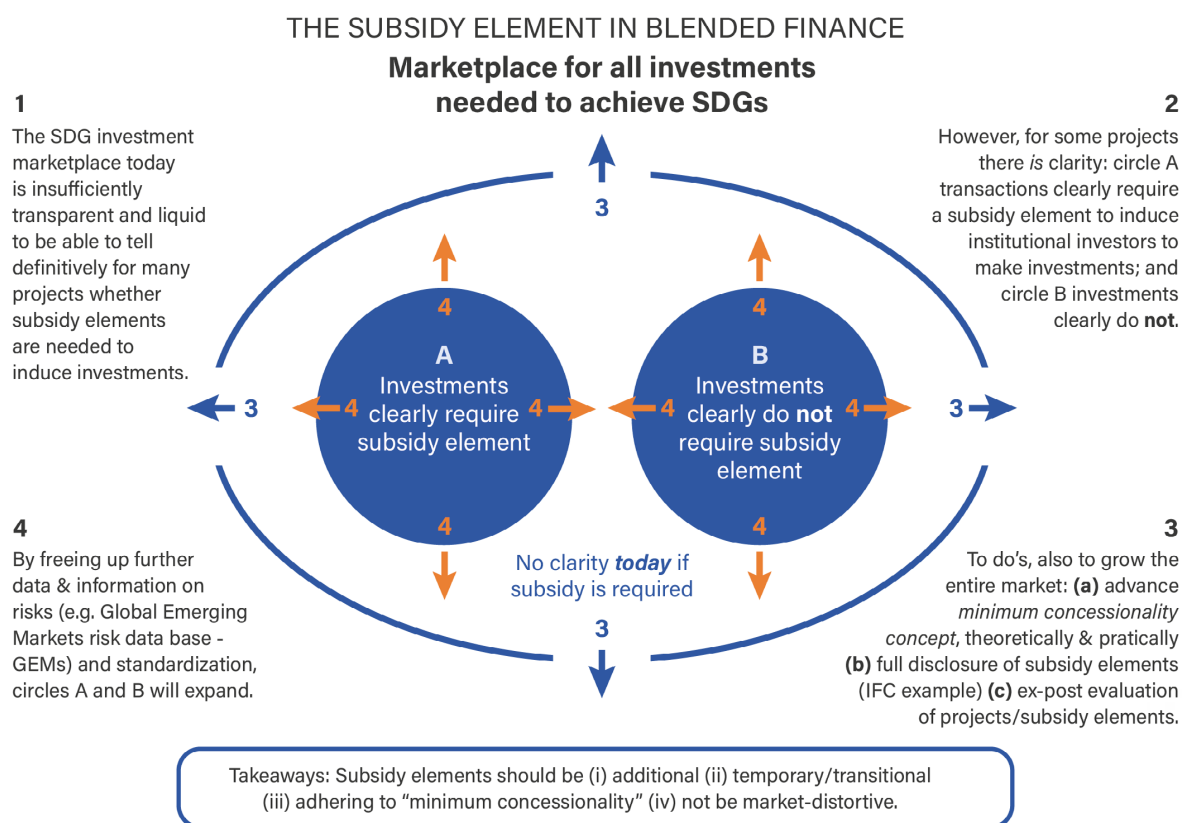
THE SUBSIDY ELEMENT IN BLENDED FINANCE

**Marketplace for all investments needed to achieve SDGs**

1
The SDG investment marketplace today is insufficiently transparent and liquid to be able to tell definitively for many projects whether subsidy elements are needed to induce investments.

2
However, for some projects there *is* clarity: circle A transactions clearly require a subsidy element to induce institutional investors to make investments; and circle B investments clearly do **not**.

3

4

4

A
Investments clearly require subsidy element

B
Investments clearly do **not** require subsidy element

3 4 4 4 4 3

4 4

No clarity ***today*** if subsidy is required

3

4
By freeing up further data & information on risks (e.g. Global Emerging Markets risk data base - GEMs) and standardization, circles A and B will expand.

3
To do's, also to grow the entire market: **(a)** advance *minimum concessionality concept*, theoretically & pratically **(b)** full disclosure of subsidy elements (IFC example) **(c)** ex-post evaluation of projects/subsidy elements.

Takeaways: Subsidy elements should be (i) additional (ii) temporary/transitional (iii) adhering to "minimum concessionality" (iv) not be market-distortive.